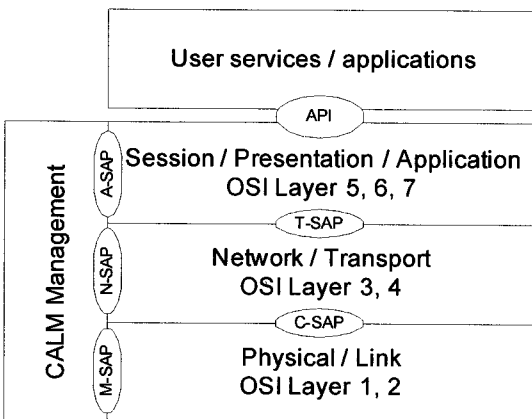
User services / applications

API

CALM Management

A-SAP

Session / Presentation / Application
OSI Layer 5, 6, 7

T-SAP

N-SAP

Network / Transport
OSI Layer 3, 4

C-SAP

M-SAP

Physical / Link
OSI Layer 1, 2